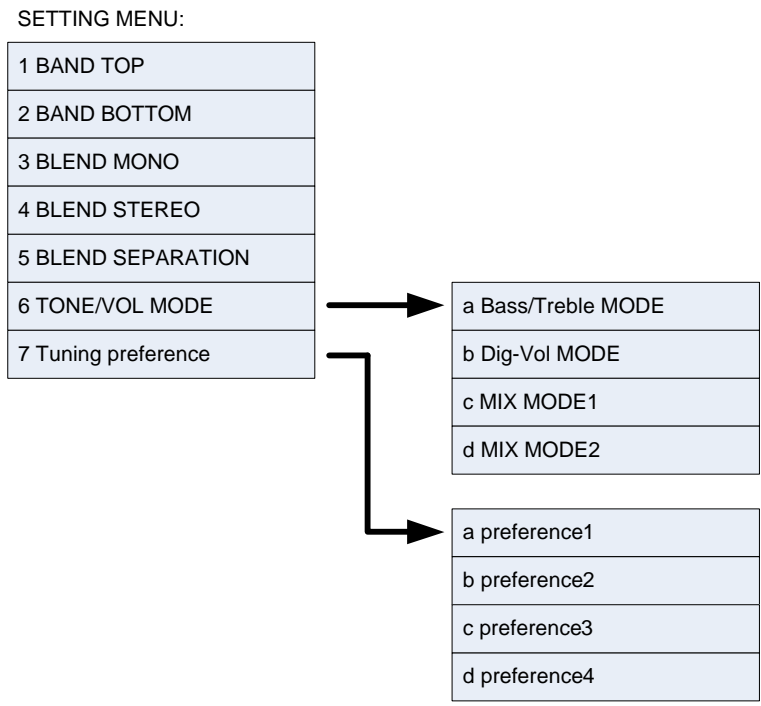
SETTING MENU:

1 BAND TOP
2 BAND BOTTOM
3 BLEND MONO
4 BLEND STEREO
5 BLEND SEPARATION
6 TONE/VOL MODE
7 Tuning preference

a Bass/Treble MODE
b Dig-Vol MODE
c MIX MODE1
d MIX MODE2

a preference1
b preference2
c preference3
d preference4